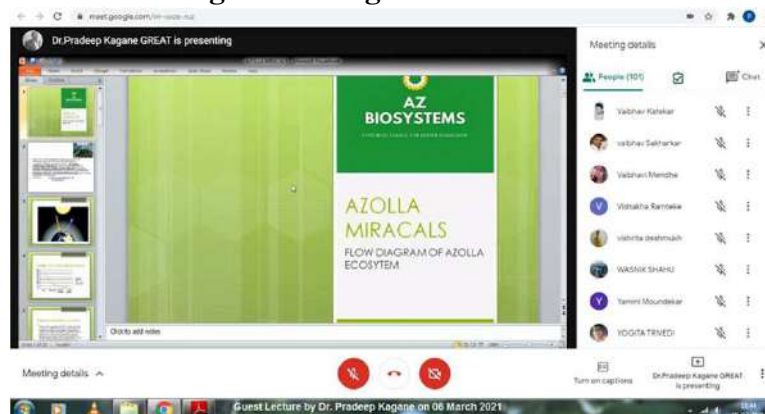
meet.google.com/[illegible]

Dr.Pradeep Kagane GREAT is presenting

AZ BIOSYSTEMS

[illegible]

AZOLLA MIRACALS

FLOW DIAGRAM OF AZOLLA ECOSYTEM

Click to add notes

Meeting details

People (101)

Chat

Vaibhav Katekar

vaibhav Sakharkar

Vaibhavi Mendhe

Vishakha Ramteke

vishnta deshmukh

WASNIK SHAHU

Yamini Moundekar

YOGITA TRIVEDI

Meeting details

Turn on captions

Dr.Pradeep Kagane GREAT is presenting

Guest Lecture by Dr. Pradeep Kagane on 06 March 2021